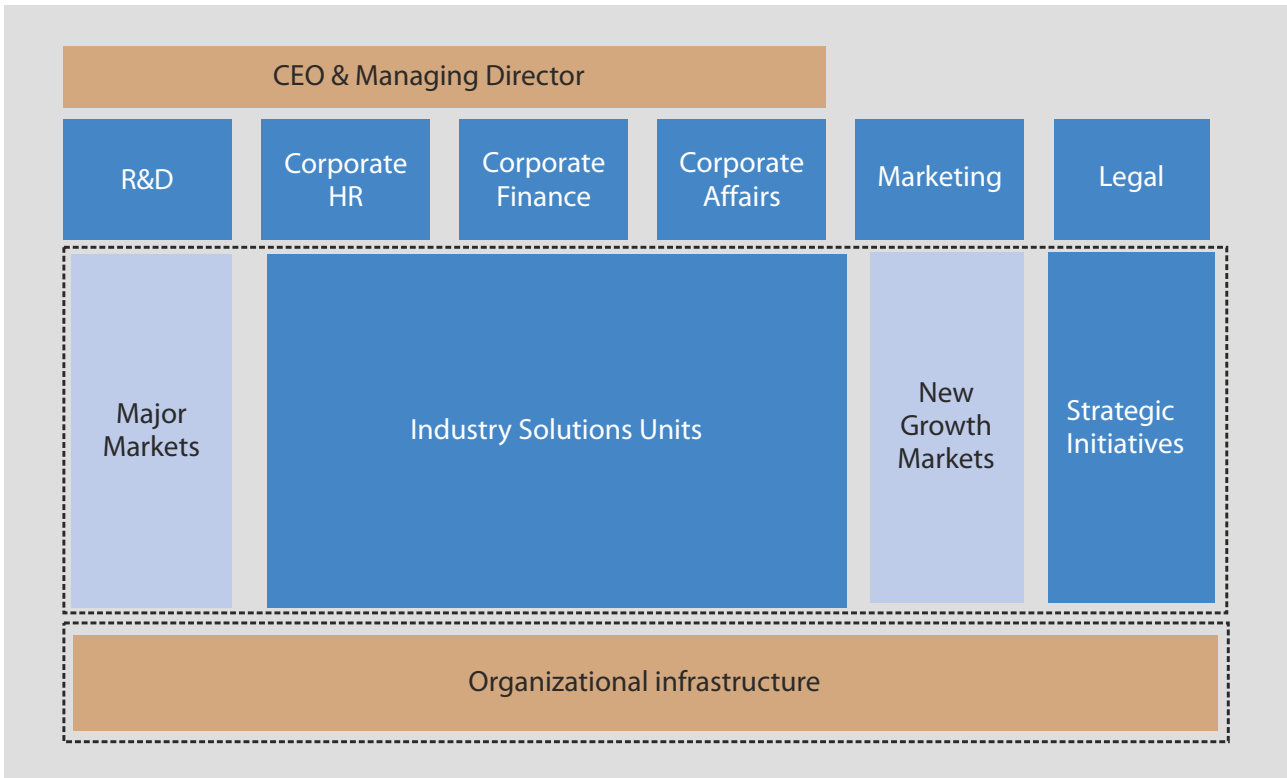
CEO & Managing Director

R&D

Corporate HR

Corporate Finance

Corporate Affairs

Marketing

Legal

Major Markets

Industry Solutions Units

New Growth Markets

Strategic Initiatives

Organizational infrastructure